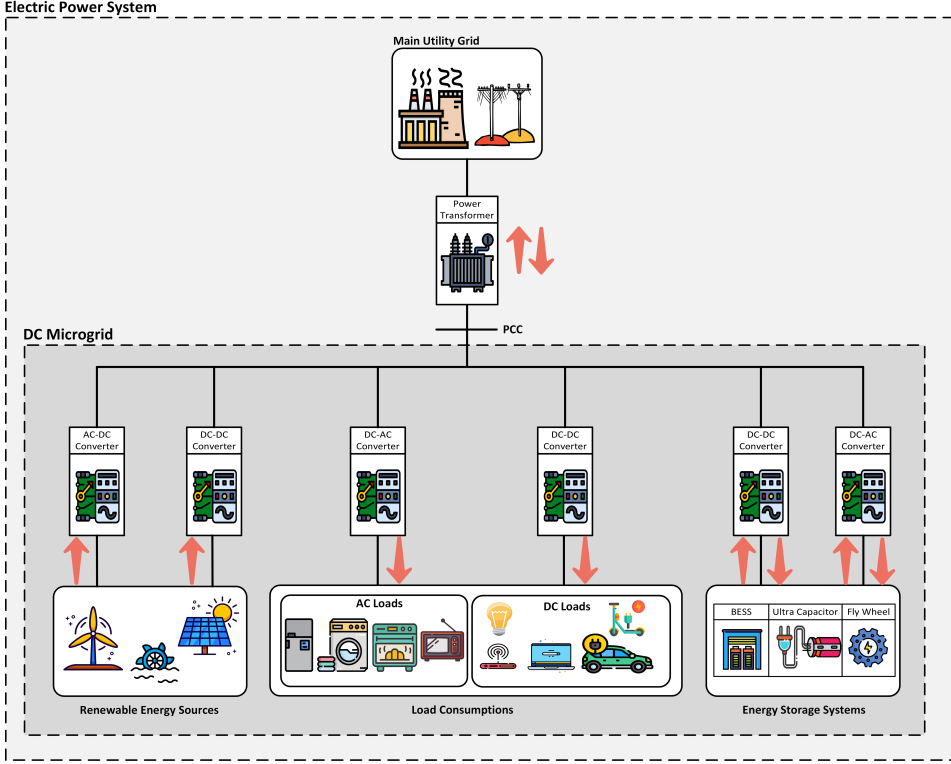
Electric Power System

Main Utility Grid

Power Transformer

DC Microgrid

PCC

AC-DC Converter

DC-DC Converter

DC-AC Converter

DC-DC Converter

DC-DC Converter

DC-AC Converter

AC Loads

DC Loads

BESS

Ultra Capacitor

Fly Wheel

Renewable Energy Sources

Load Consumptions

Energy Storage Systems